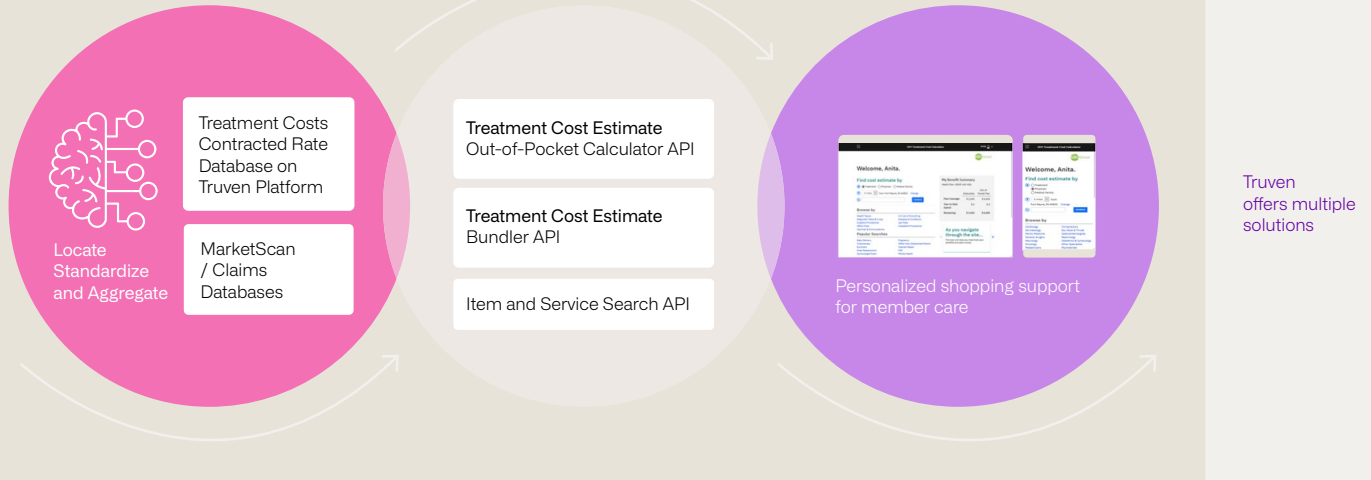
Treatment Costs Contracted Rate Database on Truven Platform

MarketScan / Claims Databases

Locate Standardize and Aggregate

Treatment Cost Estimate
Out-of-Pocket Calculator API

Treatment Cost Estimate
Bundler API

Item and Service Search API

Welcome, Anita.

Find cost estimate by

Welcome, Anita.

Find cost estimate by

Personalized shopping support for member care

Truven offers multiple solutions